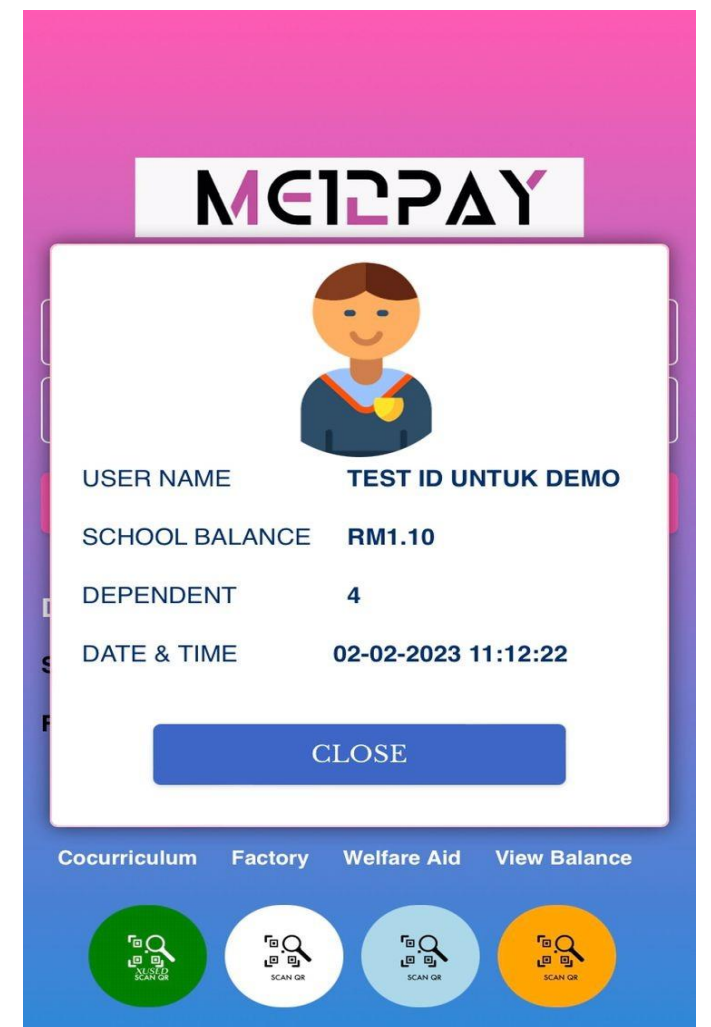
MEIPAY

USER NAME TEST ID UNTUK DEMO

SCHOOL BALANCE RM1.10

DEPENDENT 4

DATE & TIME 02-02-2023 11:12:22

CLOSE

Cocurriculum Factory Welfare Aid View Balance

XUSED SCAN QR

SCAN QR

SCAN QR

SCAN QR